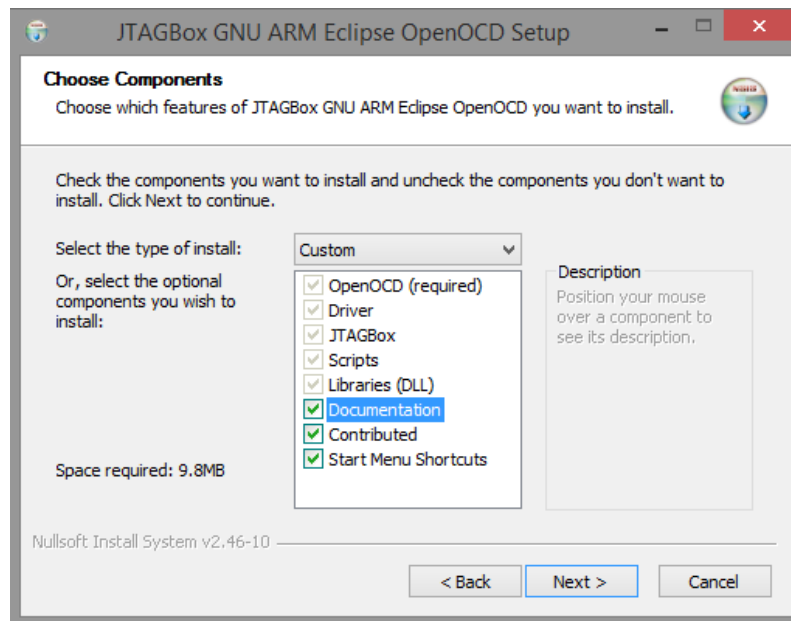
JTAGBox GNU ARM Eclipse OpenOCD Setup

Choose Components
Choose which features of JTAGBox GNU ARM Eclipse OpenOCD you want to install.

Check the components you want to install and uncheck the components you don't want to install. Click Next to continue.

Select the type of install: Custom

Or, select the optional components you wish to install:

OpenOCD (required)
Driver
JTAGBox
Scripts
Libraries (DLL)
Documentation
Contributed
Start Menu Shortcuts

Description
Position your mouse over a component to see its description.

Space required: 9.8MB

Nullsoft Install System v2.46-10

< Back
Next >
Cancel